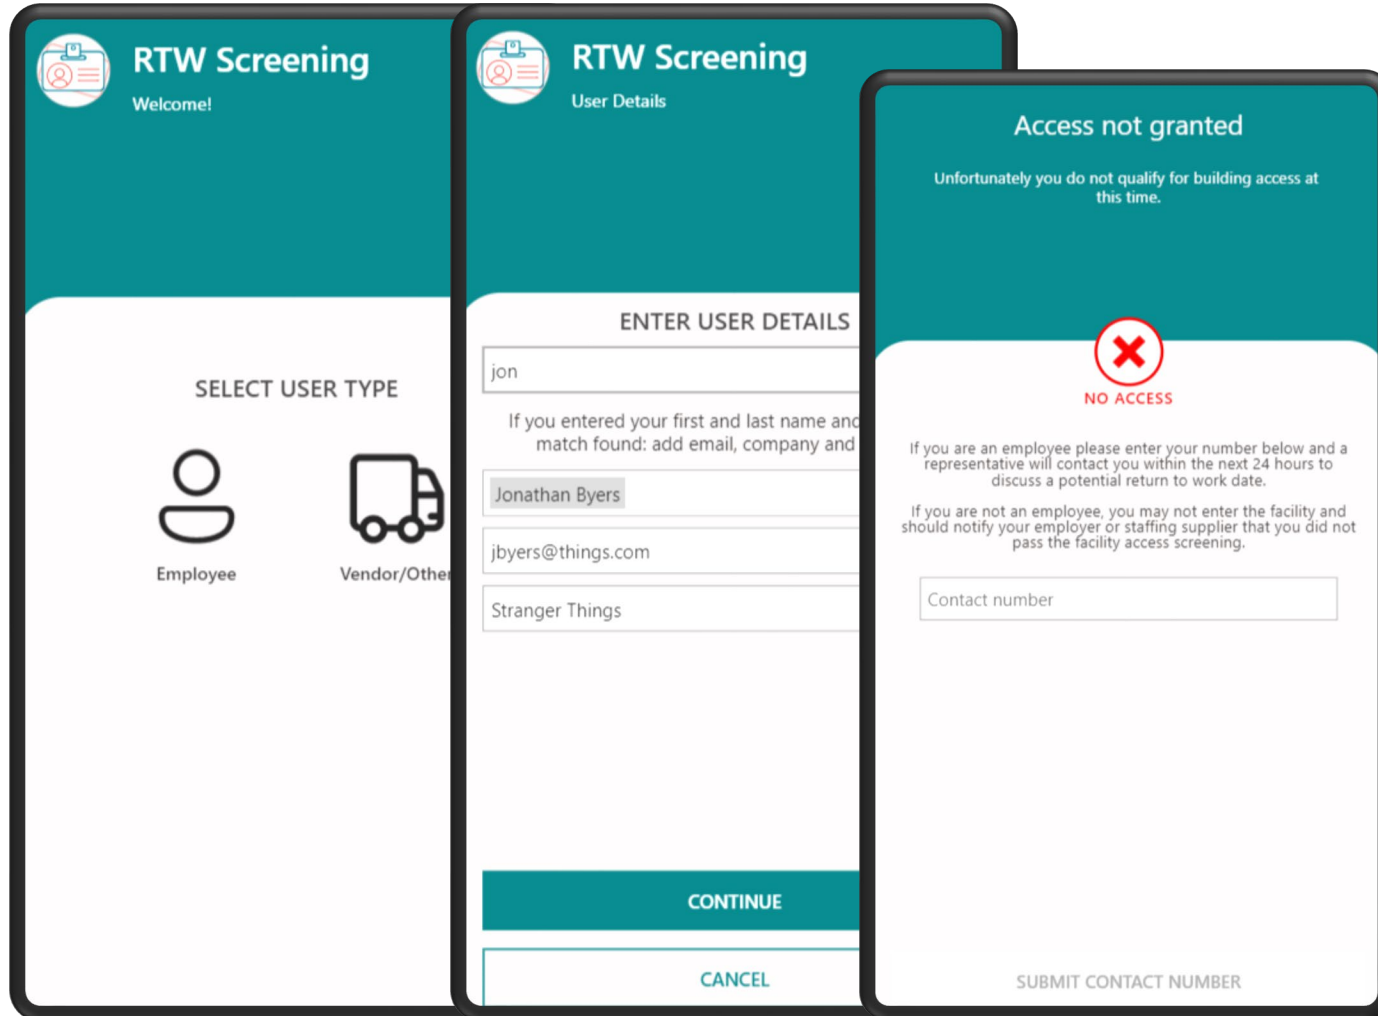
RTW Screening

Welcome!

SELECT USER TYPE

Employee

Vendor/Othe

RTW Screening

User Details

ENTER USER DETAILS

jon

If you entered your first and last name and match found: add email, company and

Jonathan Byers

jbyers@things.com

Stranger Things

CONTINUE

CANCEL

Access not granted

Unfortunately you do not qualify for building access at this time.

NO ACCESS

If you are an employee please enter your number below and a representative will contact you within the next 24 hours to discuss a potential return to work date.

If you are not an employee, you may not enter the facility and should notify your employer or staffing supplier that you did not pass the facility access screening.

Contact number

SUBMIT CONTACT NUMBER